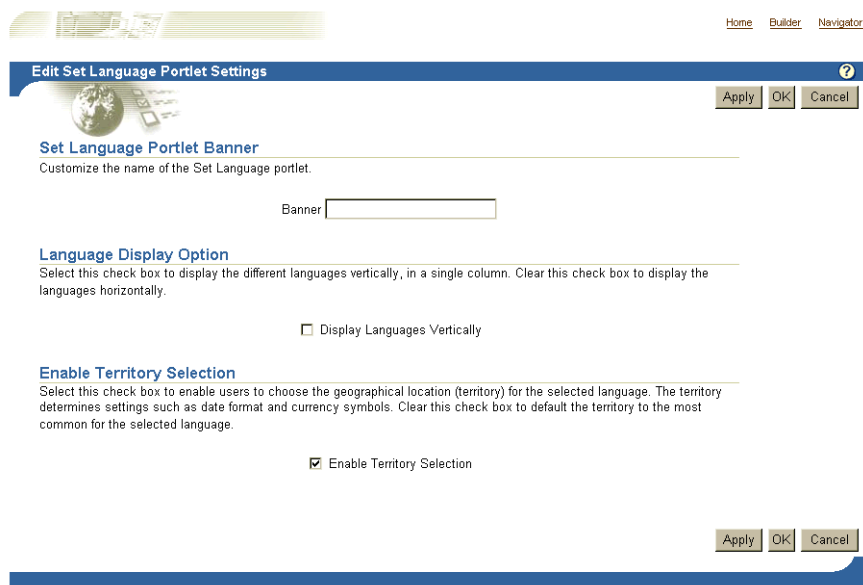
Home Builder Navigator

Edit Set Language Portlet Settings

?

Apply OK Cancel

Set Language Portlet Banner

Customize the name of the Set Language portlet.

Banner

Language Display Option

Select this check box to display the different languages vertically, in a single column. Clear this check box to display the languages horizontally.

☐ Display Languages Vertically

Enable Territory Selection

Select this check box to enable users to choose the geographical location (territory) for the selected language. The territory determines settings such as date format and currency symbols. Clear this check box to default the territory to the most common for the selected language.

☑ Enable Territory Selection

Apply OK Cancel